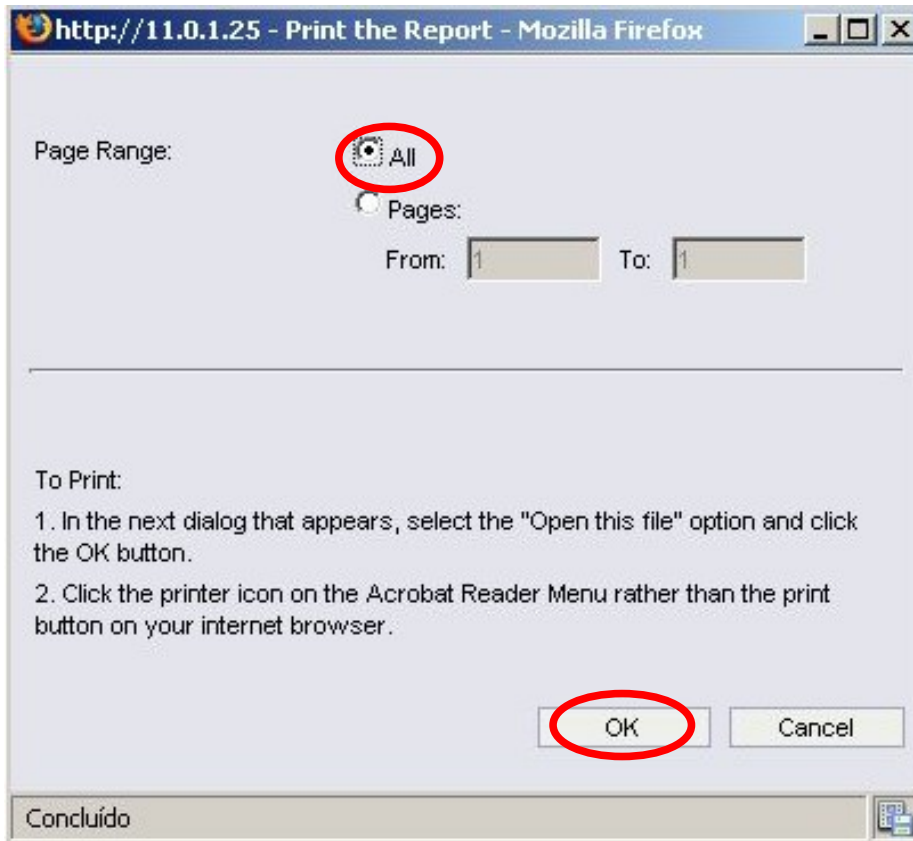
http://11.0.1.25 - Print the Report - Mozilla Firefox

Page Range:
All
Pages:
From: 1 To: 1

To Print:

1. In the next dialog that appears, select the "Open this file" option and click the OK button.

2. Click the printer icon on the Acrobat Reader Menu rather than the print button on your internet browser.

OK
Cancel

Concluído